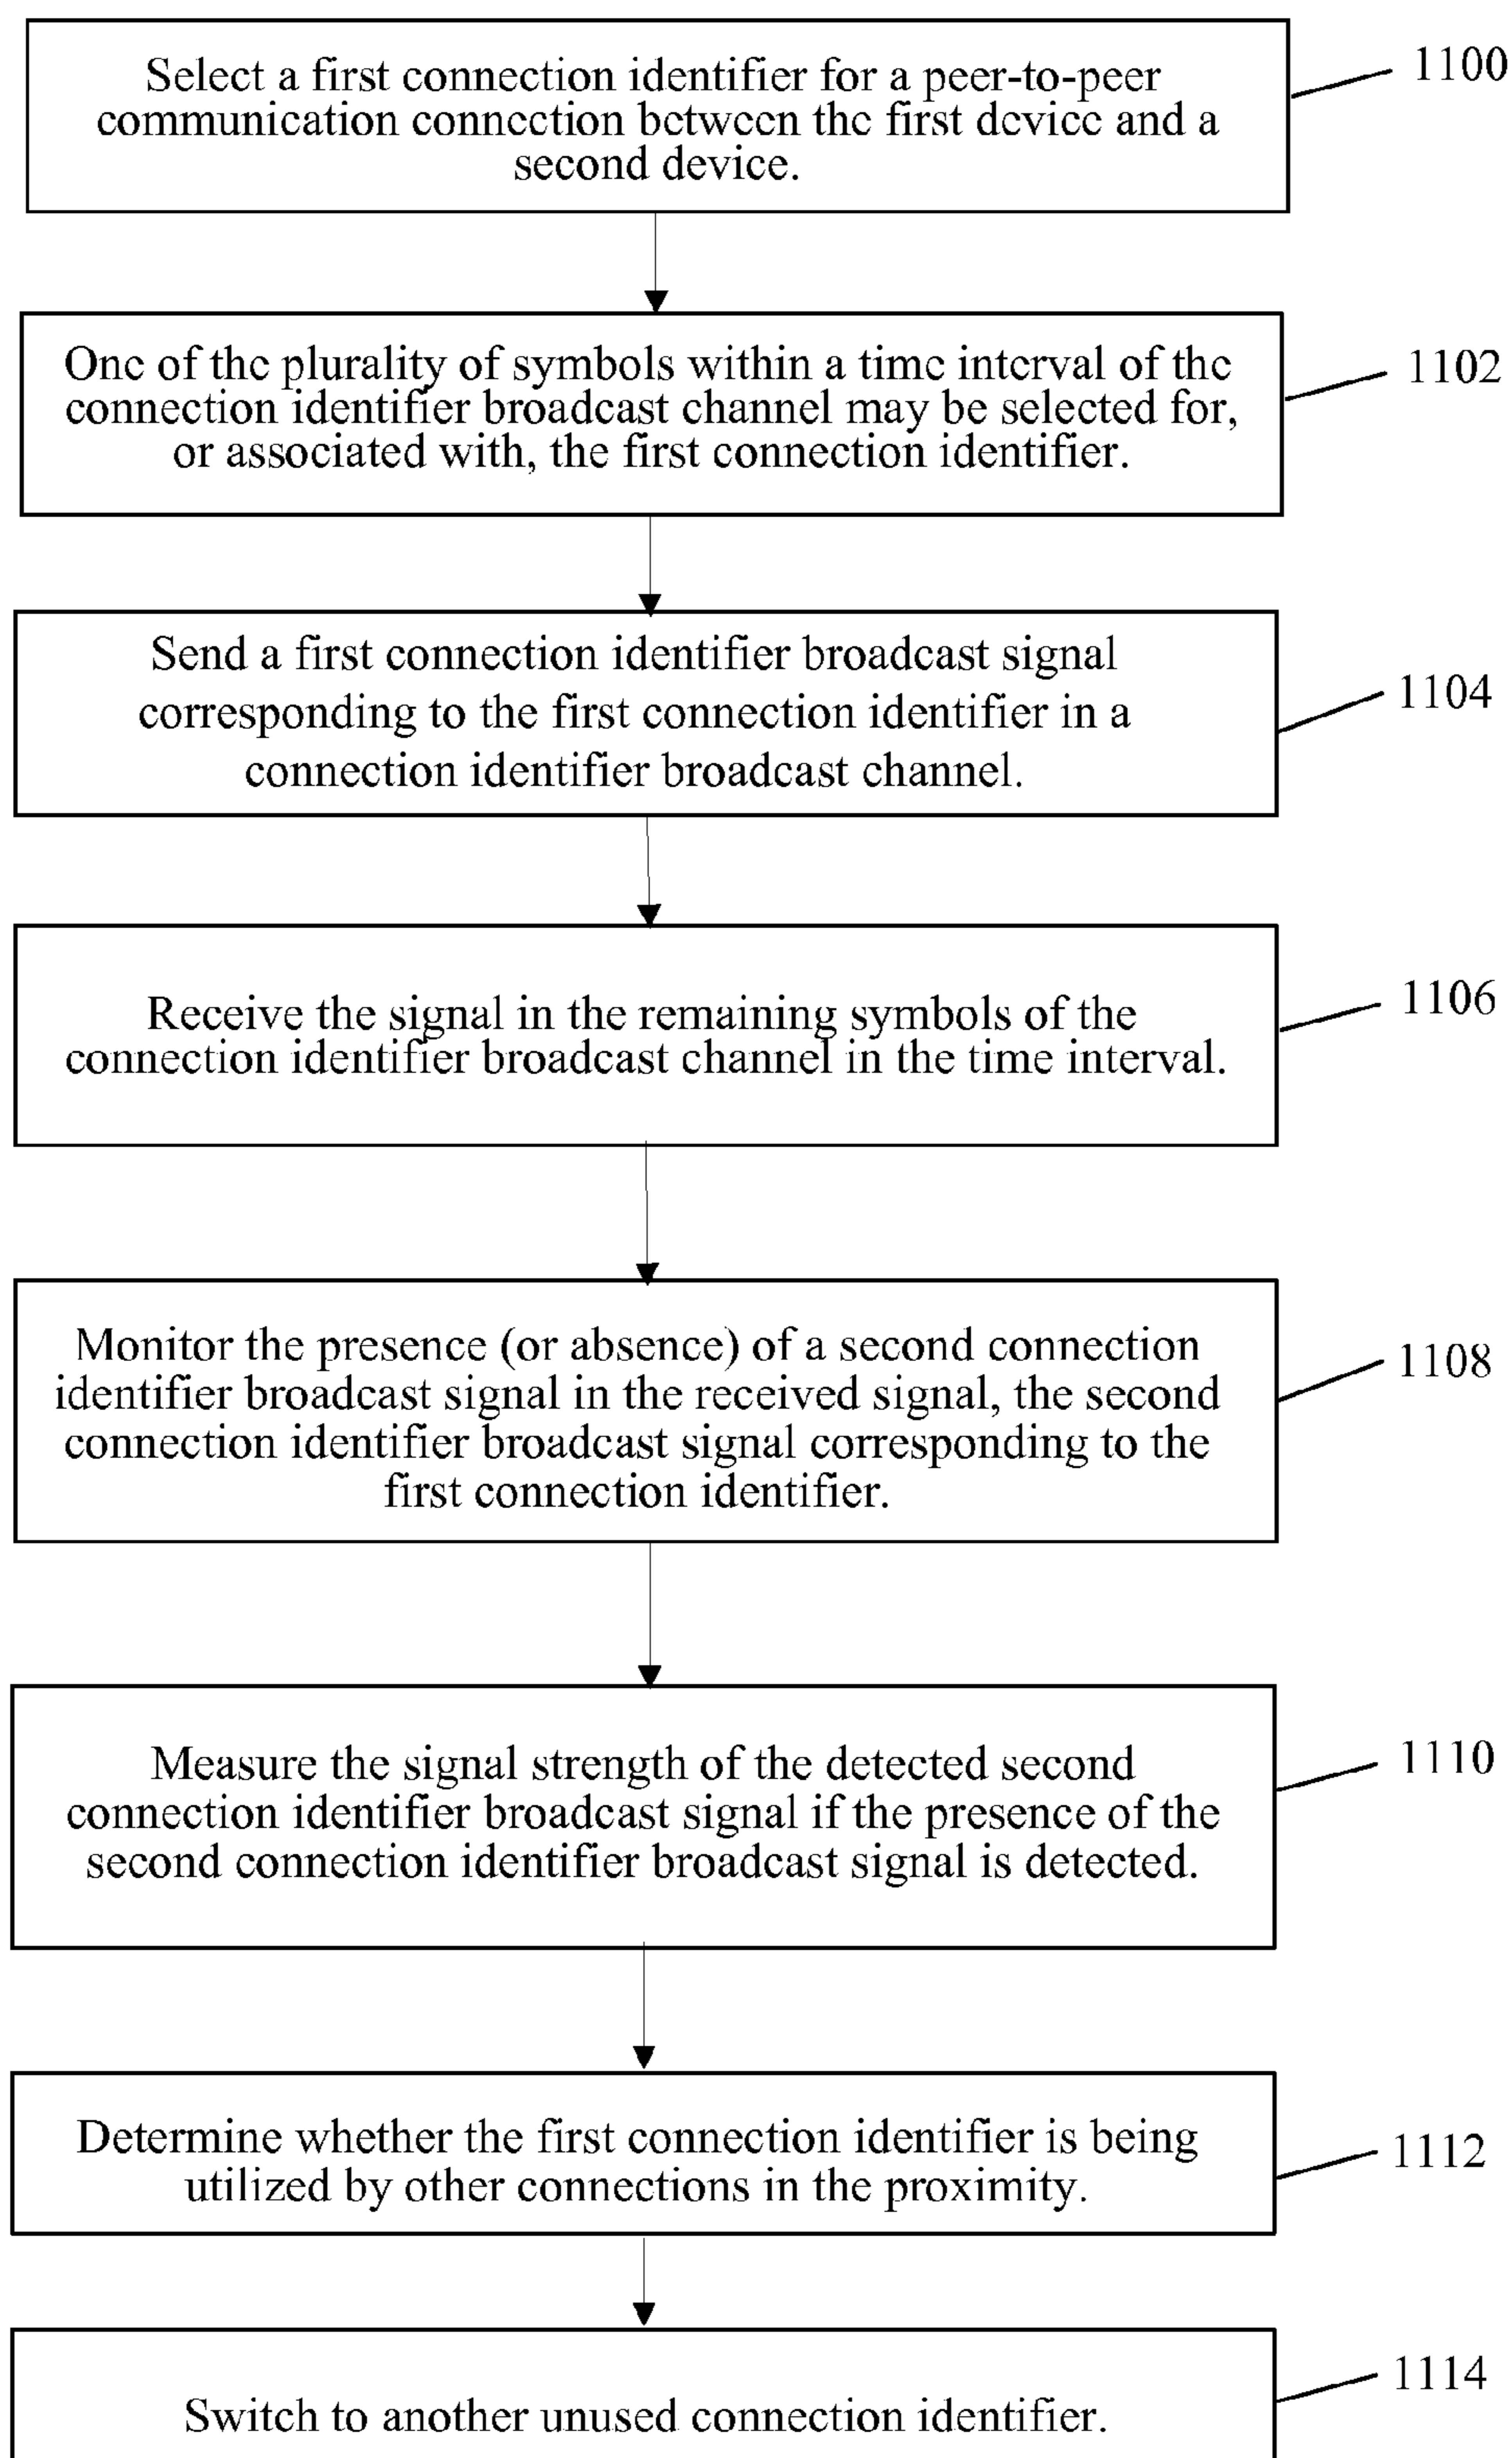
Select a first connection identifier for a peer-to-peer communication connection between the first device and a second device.

1100

One of the plurality of symbols within a time interval of the connection identifier broadcast channel may be selected for, or associated with, the first connection identifier.

1102

Send a first connection identifier broadcast signal corresponding to the first connection identifier in a connection identifier broadcast channel.

1104

Receive the signal in the remaining symbols of the connection identifier broadcast channel in the time interval.

1106

Monitor the presence (or absence) of a second connection identifier broadcast signal in the received signal, the second connection identifier broadcast signal corresponding to the first connection identifier.

1108

Measure the signal strength of the detected second connection identifier broadcast signal if the presence of the second connection identifier broadcast signal is detected.

1110

Determine whether the first connection identifier is being utilized by other connections in the proximity.

1112

Switch to another unused connection identifier.

1114